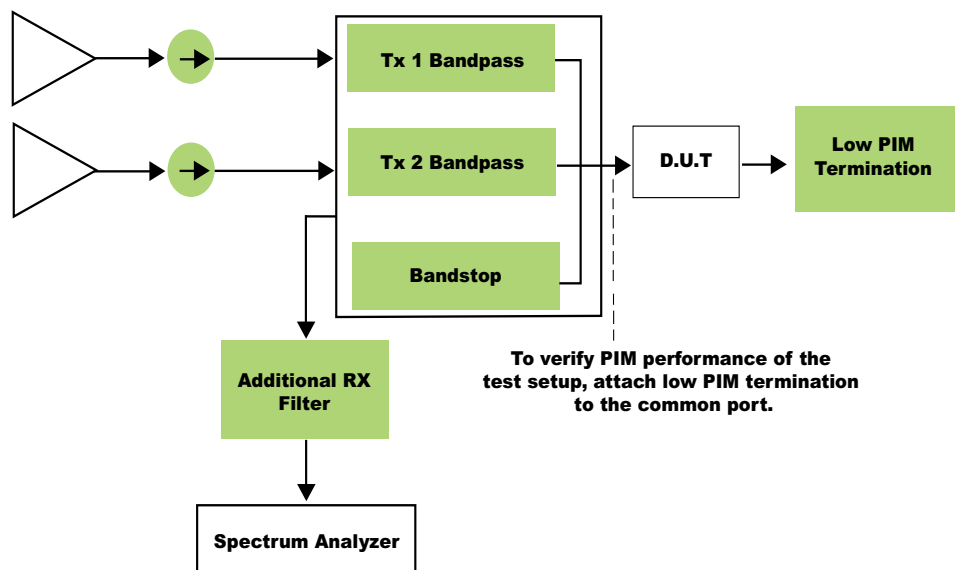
Tx 1 Bandpass

Tx 2 Bandpass

Bandstop

D.U.T

Low PIM Termination

Additional RX Filter

Spectrum Analyzer

To verify PIM performance of the test setup, attach low PIM termination to the common port.